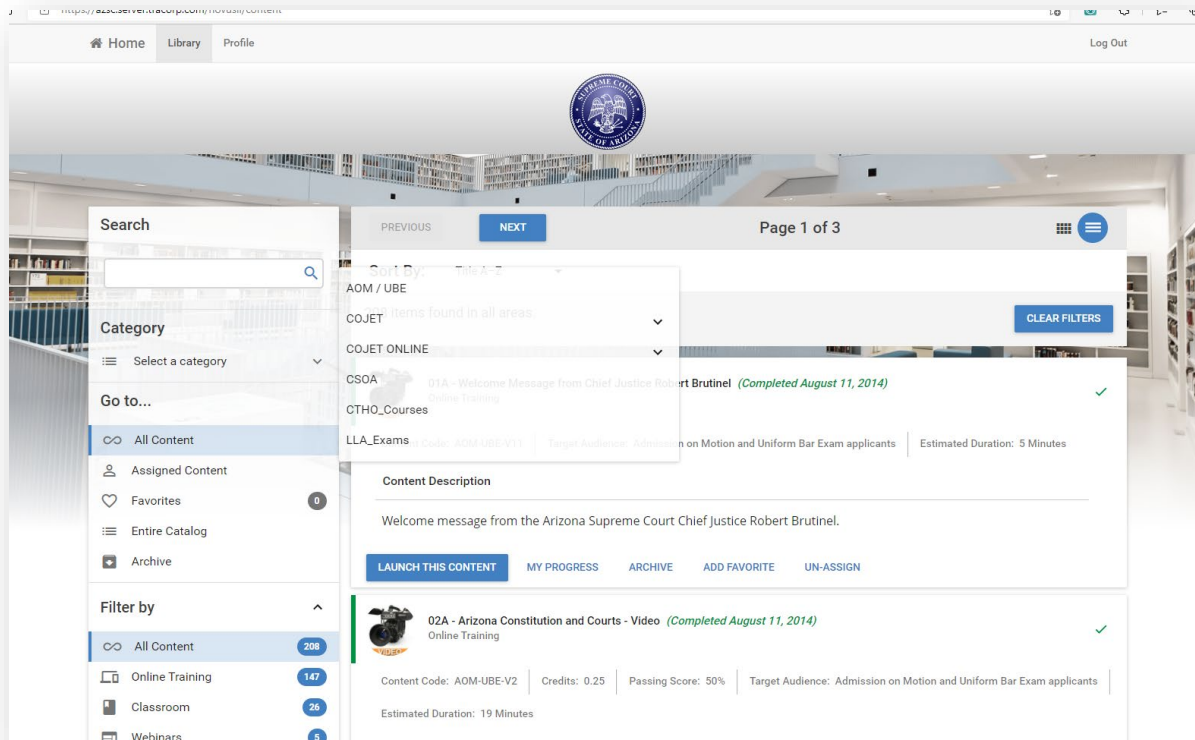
https://azsc.server.tracorp.com/novasii/content

Home Library Profile

Log Out

SUPREME COURT STATE OF ARIZONA

Search

Category

Select a category

Go to...

All Content

Assigned Content

Favorites 0

Entire Catalog

Archive

Filter by

All Content 208

Online Training 147

Classroom 26

Webinars 5

PREVIOUS NEXT Page 1 of 3

Sort By: Title A - Z

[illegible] items found in all areas.

CLEAR FILTERS

AOM / UBE

COJET

COJET ONLINE

CSOA

CTHO_Courses

LLA_Exams

01A - Welcome Message from Chief Justice Robert Brutinel (Completed August 11, 2014)

Online Training

Content Code: AOM-UBE-V11 Target Audience: Admission on Motion and Uniform Bar Exam applicants Estimated Duration: 5 Minutes

Content Description

Welcome message from the Arizona Supreme Court Chief Justice Robert Brutinel.

LAUNCH THIS CONTENT MY PROGRESS ARCHIVE ADD FAVORITE UN-ASSIGN

02A - Arizona Constitution and Courts - Video (Completed August 11, 2014)

Online Training

Content Code: AOM-UBE-V2 Credits: 0.25 Passing Score: 50% Target Audience: Admission on Motion and Uniform Bar Exam applicants

Estimated Duration: 19 Minutes